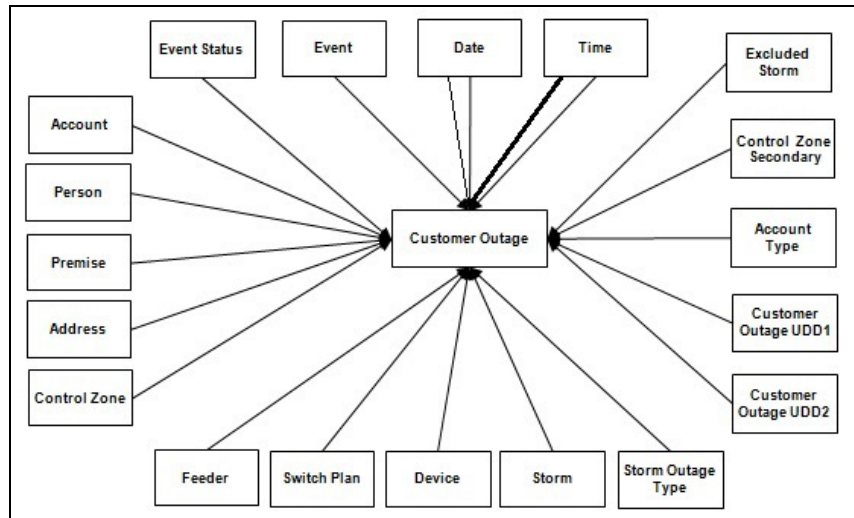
Event Status

Event

Date

Time

Excluded Storm

Account

Control Zone Secondary

Person

Customer Outage

Premise

Account Type

Address

Customer Outage UDD1

Control Zone

Customer Outage UDD2

Feeder

Switch Plan

Device

Storm

Storm Outage Type